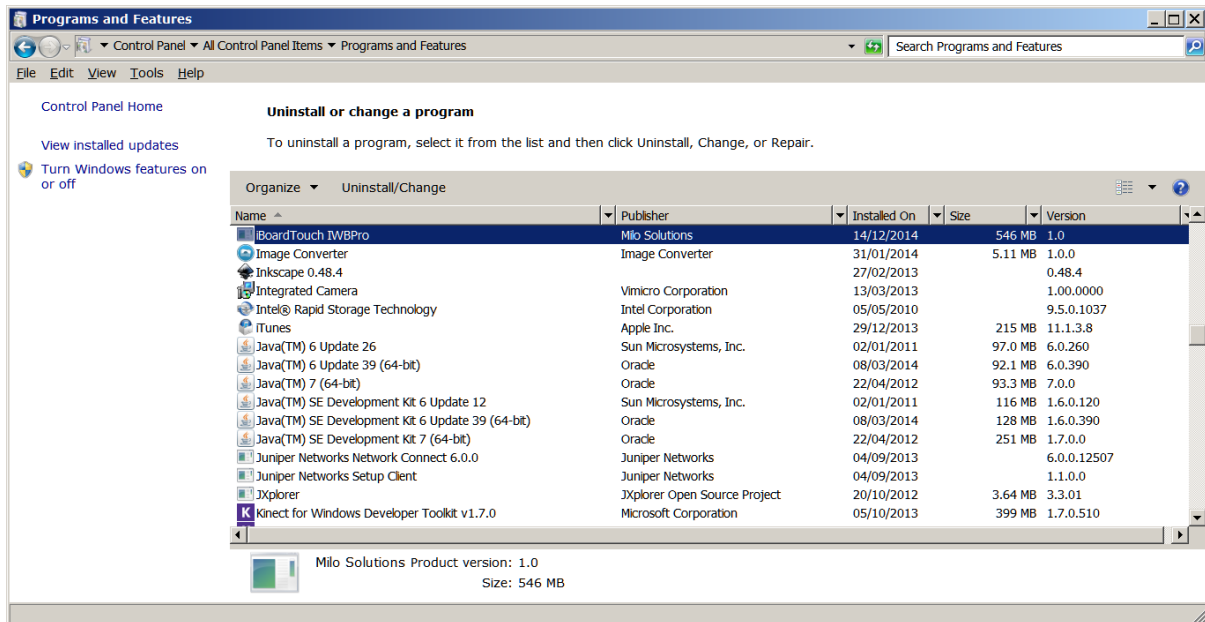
Programs and Features

Control Panel ▸ All Control Panel Items ▸ Programs and Features

Search Programs and Features

File Edit View Tools Help

Control Panel Home

View installed updates

Turn Windows features on or off

Uninstall or change a program

To uninstall a program, select it from the list and then click Uninstall, Change, or Repair.

Organize ▾ Uninstall/Change

| Name | Publisher | Installed On | Size | Version |
|---|---|---|---|---|
| iBoardTouch IWBPro | Milo Solutions | 14/12/2014 | 546 MB | 1.0 |
| Image Converter | Image Converter | 31/01/2014 | 5.11 MB | 1.0.0 |
| Inkscape 0.48.4 | | 27/02/2013 | | 0.48.4 |
| Integrated Camera | Vimicro Corporation | 13/03/2013 | | 1.00.0000 |
| Intel® Rapid Storage Technology | Intel Corporation | 05/05/2010 | | 9.5.0.1037 |
| iTunes | Apple Inc. | 29/12/2013 | 215 MB | 11.1.3.8 |
| Java(TM) 6 Update 26 | Sun Microsystems, Inc. | 02/01/2011 | 97.0 MB | 6.0.260 |
| Java(TM) 6 Update 39 (64-bit) | Oracle | 08/03/2014 | 92.1 MB | 6.0.390 |
| Java(TM) 7 (64-bit) | Oracle | 22/04/2012 | 93.3 MB | 7.0.0 |
| Java(TM) SE Development Kit 6 Update 12 | Sun Microsystems, Inc. | 02/01/2011 | 116 MB | 1.6.0.120 |
| Java(TM) SE Development Kit 6 Update 39 (64-bit) | Oracle | 08/03/2014 | 128 MB | 1.6.0.390 |
| Java(TM) SE Development Kit 7 (64-bit) | Oracle | 22/04/2012 | 251 MB | 1.7.0.0 |
| Juniper Networks Network Connect 6.0.0 | Juniper Networks | 04/09/2013 | | 6.0.0.12507 |
| Juniper Networks Setup Client | Juniper Networks | 04/09/2013 | | 1.1.0.0 |
| JXplorer | JXplorer Open Source Project | 20/10/2012 | 3.64 MB | 3.3.01 |
| Kinect for Windows Developer Toolkit v1.7.0 | Microsoft Corporation | 05/10/2013 | 399 MB | 1.7.0.510 |

Milo Solutions Product version: 1.0
Size: 546 MB